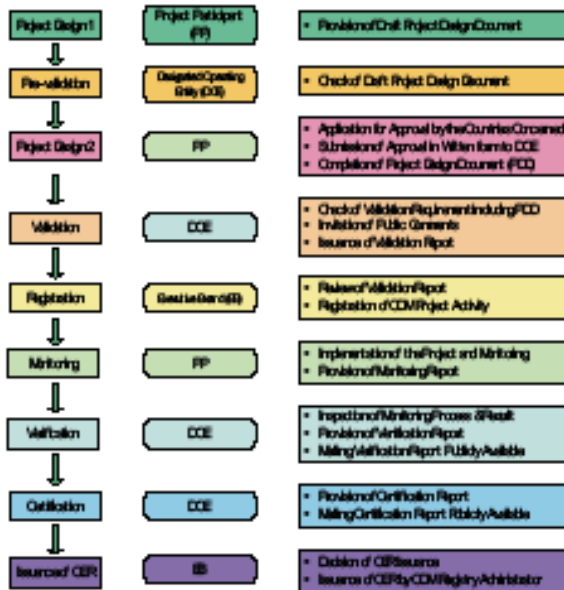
Project Design1

Project Participant (PP)

• Provision of Draft Project Design Document

Pre-validation

Designated Operating Entity (DOE)

• Check of Draft Project Design Document

Project Design2

PP

• Application for Approval by the Countries Concerned
• Submission of Approval in Written form to DOE
• Completion of Project Design Document (PDD)

Validation

DOE

• Check of Validation Requirement including PDD
• Invitation of Public Comments
• Issuance of Validation Report

Registration

Executive Board (EB)

• Review of Validation Report
• Registration of CDM Project Activity

Monitoring

PP

• Implementation of the Project and Monitoring
• Provision of Monitoring Report

Verification

DOE

• Inspection of Monitoring Process & Result
• Provision of Verification Report
• Making Verification Report Publicly Available

Certification

DOE

• Provision of Certification Report
• Making Certification Report Publicly Available

Issuance of CER

EB

• Decision of CER Issuance
• Issuance of CER by CDM Registry Administrator